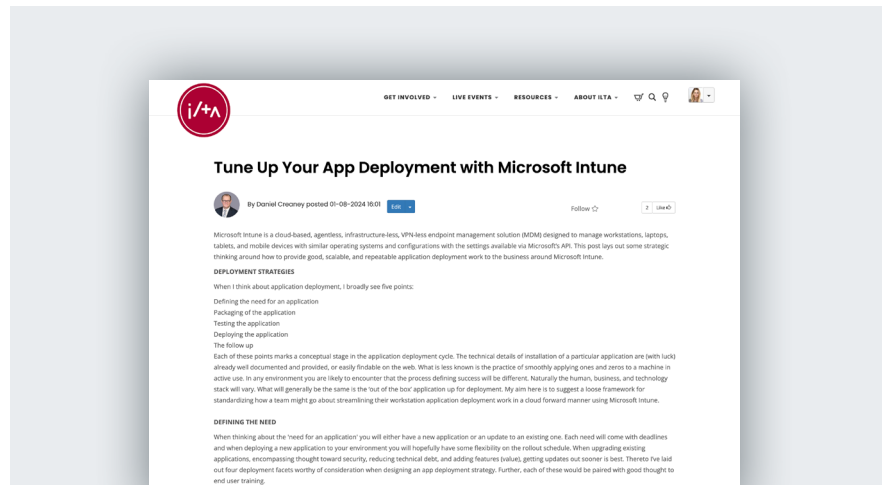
i/+a

GET INVOLVED ⌄ LIVE EVENTS ⌄ RESOURCES ⌄ ABOUT ILTA ⌄

Tune Up Your App Deployment with Microsoft Intune

By Daniel Creaney posted 01-08-2024 16:01 Edit

Follow ☆ 2 Like

Microsoft Intune is a cloud-based, agentless, infrastructure-less, VPN-less endpoint management solution (MDM) designed to manage workstations, laptops, tablets, and mobile devices with similar operating systems and configurations with the settings available via Microsoft's API. This post lays out some strategic thinking around how to provide good, scalable, and repeatable application deployment work to the business around Microsoft Intune.

DEPLOYMENT STRATEGIES

When I think about application deployment, I broadly see five points:

Defining the need for an application
Packaging of the application
Testing the application
Deploying the application
The follow up
Each of these points marks a conceptual stage in the application deployment cycle. The technical details of installation of a particular application are (with luck) already well documented and provided, or easily findable on the web. What is less known is the practice of smoothly applying ones and zeros to a machine in active use. In any environment you are likely to encounter that the process defining success will be different. Naturally the human, business, and technology stack will vary. What will generally be the same is the 'out of the box' application up for deployment. My aim here is to suggest a loose framework for standardizing how a team might go about streamlining their workstation application deployment work in a cloud forward manner using Microsoft Intune.

DEFINING THE NEED

When thinking about the 'need for an application' you will either have a new application or an update to an existing one. Each need will come with deadlines and when deploying a new application to your environment you will hopefully have some flexibility on the rollout schedule. When upgrading existing applications, encompassing thought toward security, reducing technical debt, and adding features (value), getting updates out sooner is best. Thereto I've laid out four deployment facets worthy of consideration when designing an app deployment strategy. Further, each of these would be paired with good thought to end user training.